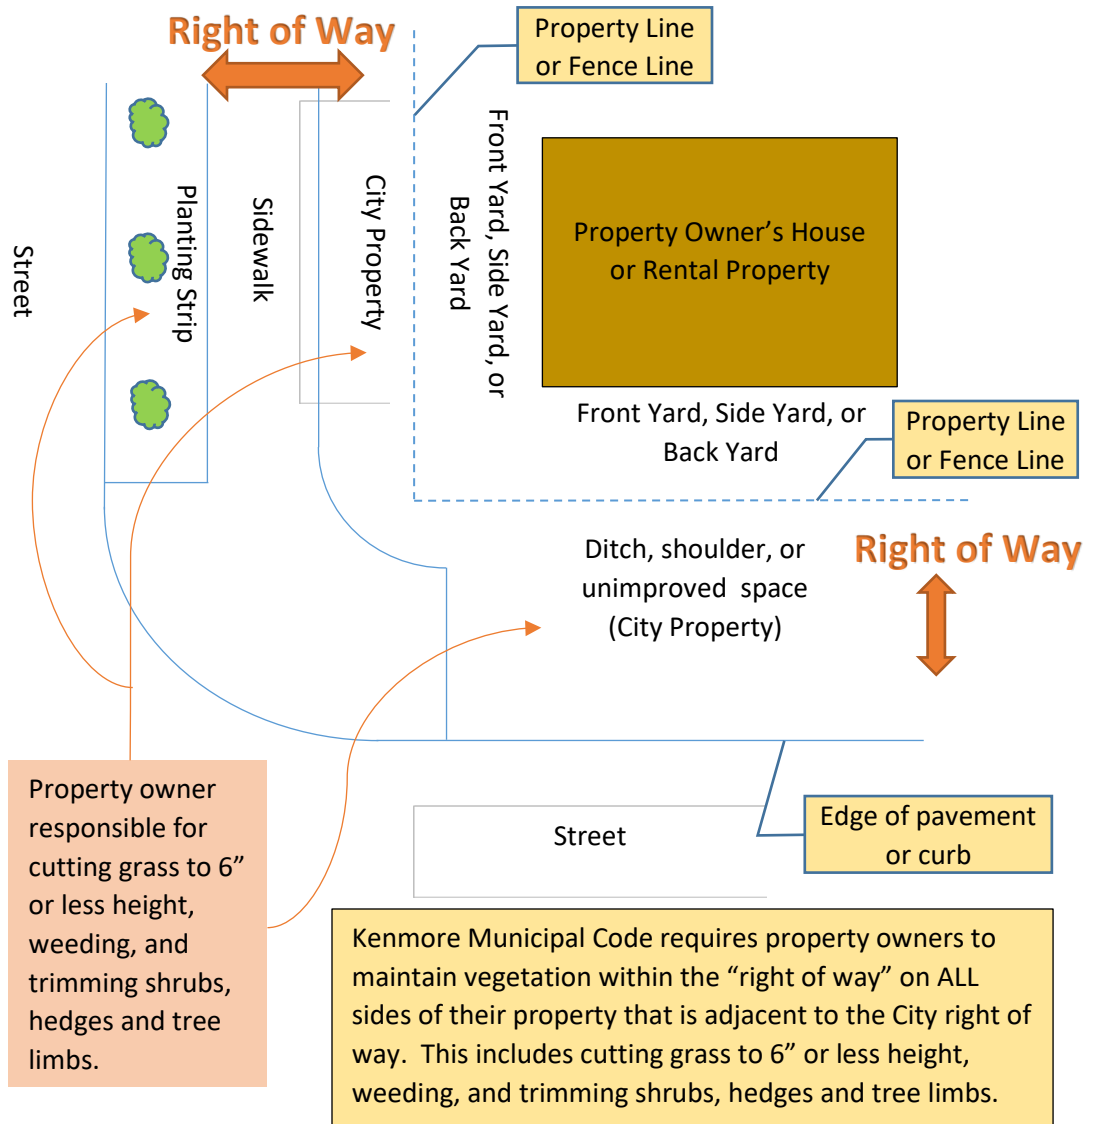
Right of Way

Property Line or Fence Line

Street

Planting Strip

Sidewalk

City Property

Front Yard, Side Yard, or Back Yard

Property Owner's House or Rental Property

Front Yard, Side Yard, or Back Yard

Property Line or Fence Line

Ditch, shoulder, or unimproved space (City Property)

Right of Way

Property owner responsible for cutting grass to 6" or less height, weeding, and trimming shrubs, hedges and tree limbs.

Street

Edge of pavement or curb

Kenmore Municipal Code requires property owners to maintain vegetation within the "right of way" on ALL sides of their property that is adjacent to the City right of way. This includes cutting grass to 6" or less height, weeding, and trimming shrubs, hedges and tree limbs.